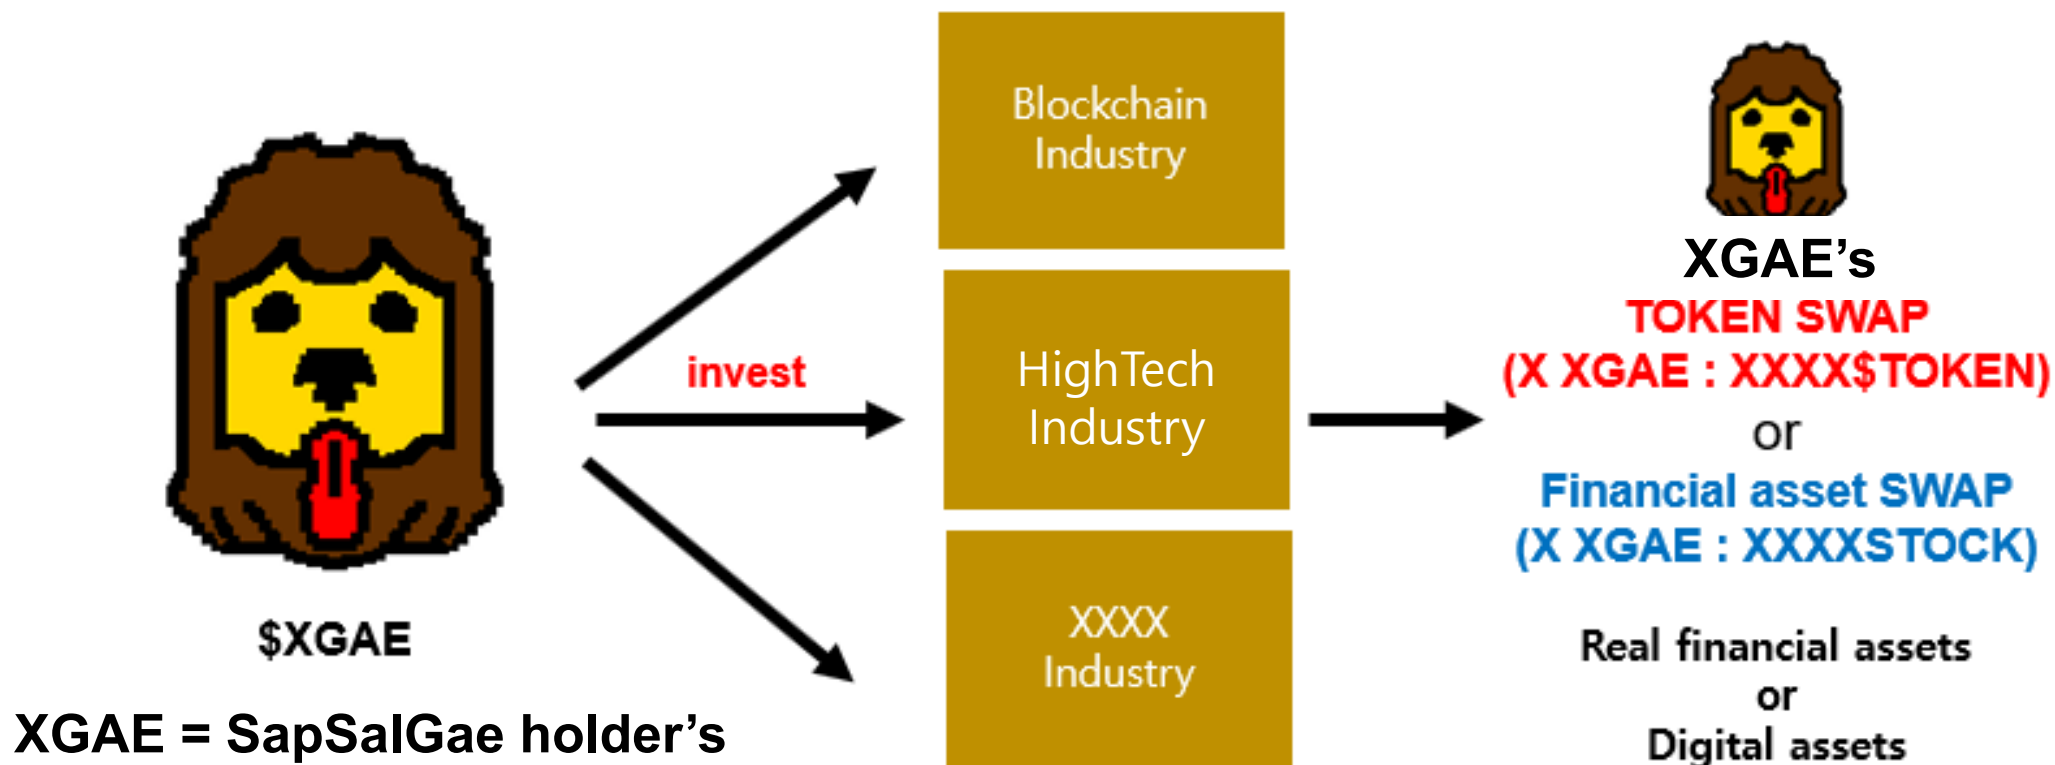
$XGAE

invest

Blockchain Industry

HighTech Industry

XXXX Industry

XGAE's
TOKEN SWAP
(X XGAE : XXXX$TOKEN)
or
Financial asset SWAP
(X XGAE : XXXXSTOCK)

Real financial assets
or
Digital assets

XGAE = SapSalGae holder's